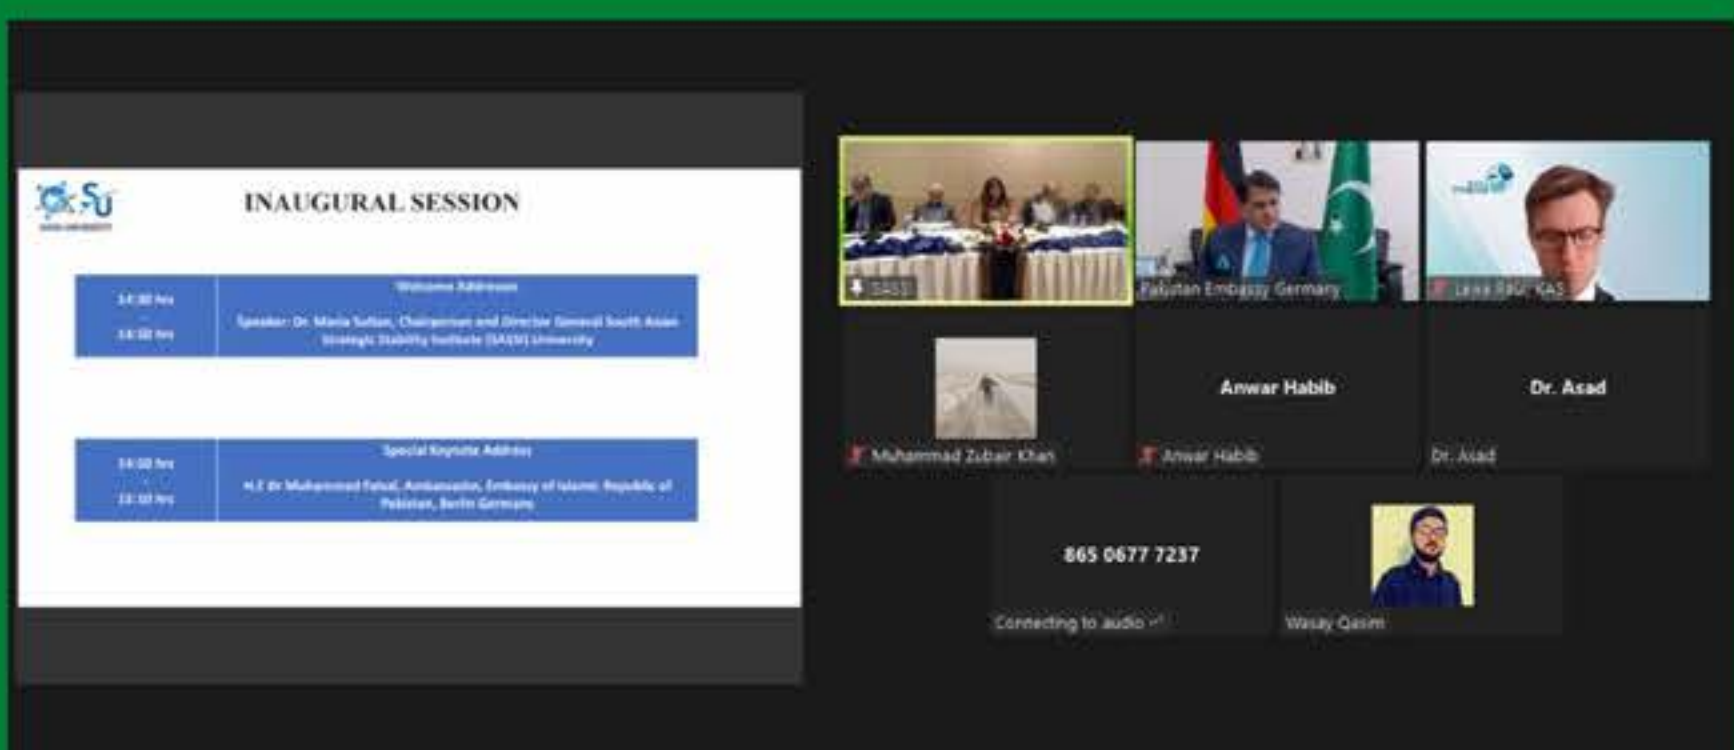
SSU
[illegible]

INAUGURAL SESSION

| 14:30 hrs - 14:50 hrs | Welcome Address<br>Speaker: Dr. Maria Sultan, Chairperson and Director General South Asian Strategic Stability Institute (SASSI) University |
|---|---|

| 14:50 hrs - 15:10 hrs | Special Keynote Address<br>H.E Dr Muhammad Faisal, Ambassador, Embassy of Islamic Republic of Pakistan, Berlin Germany |
|---|---|

SASSI

Pakistan Embassy Germany

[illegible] KAS

Muhammad Zubair Khan

Anwar Habib

Anwar Habib

Dr. Asad

Dr. Asad

865 0677 7237

Connecting to audio

Wasay Qasim